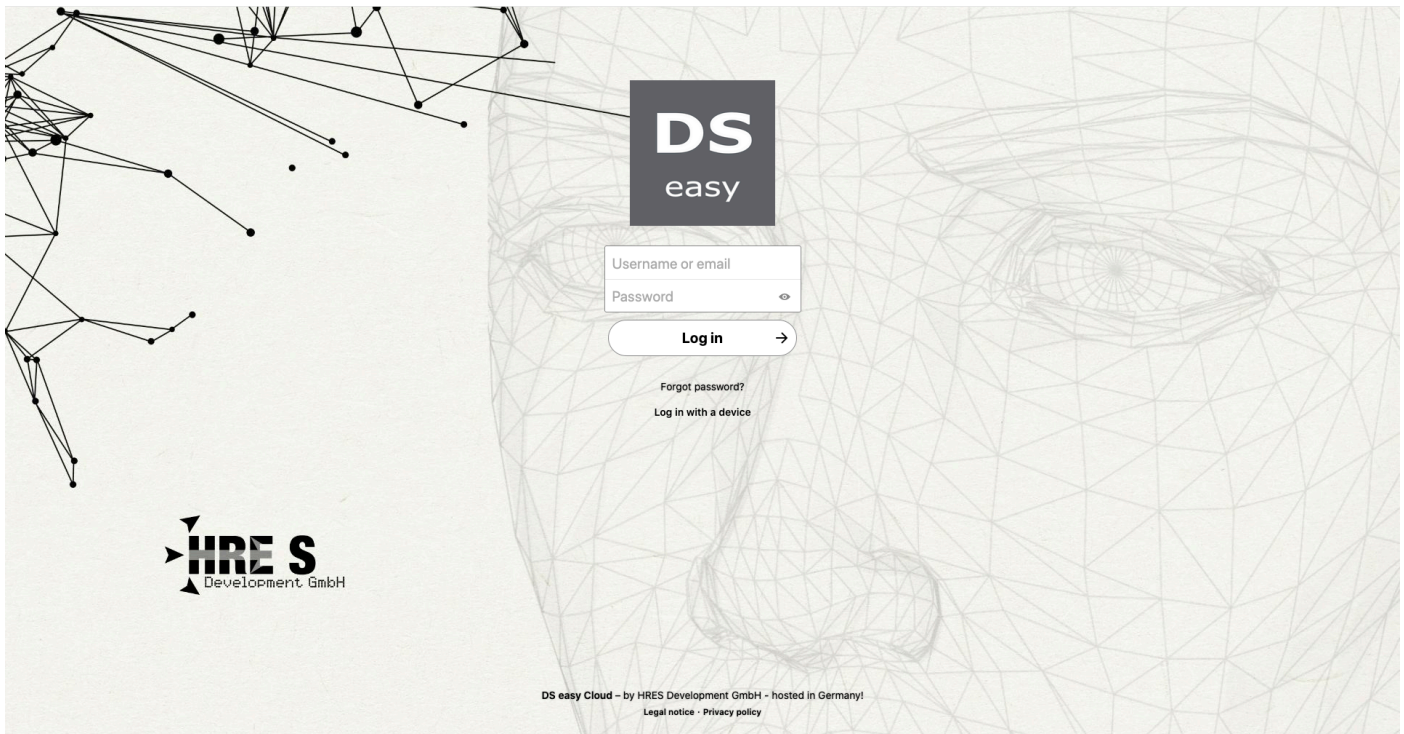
DS
easy

Username or email

Password

Log in →

Forgot password?

Log in with a device

HRE S
Development GmbH

DS easy Cloud – by HRES Development GmbH - hosted in Germany!
Legal notice · Privacy policy